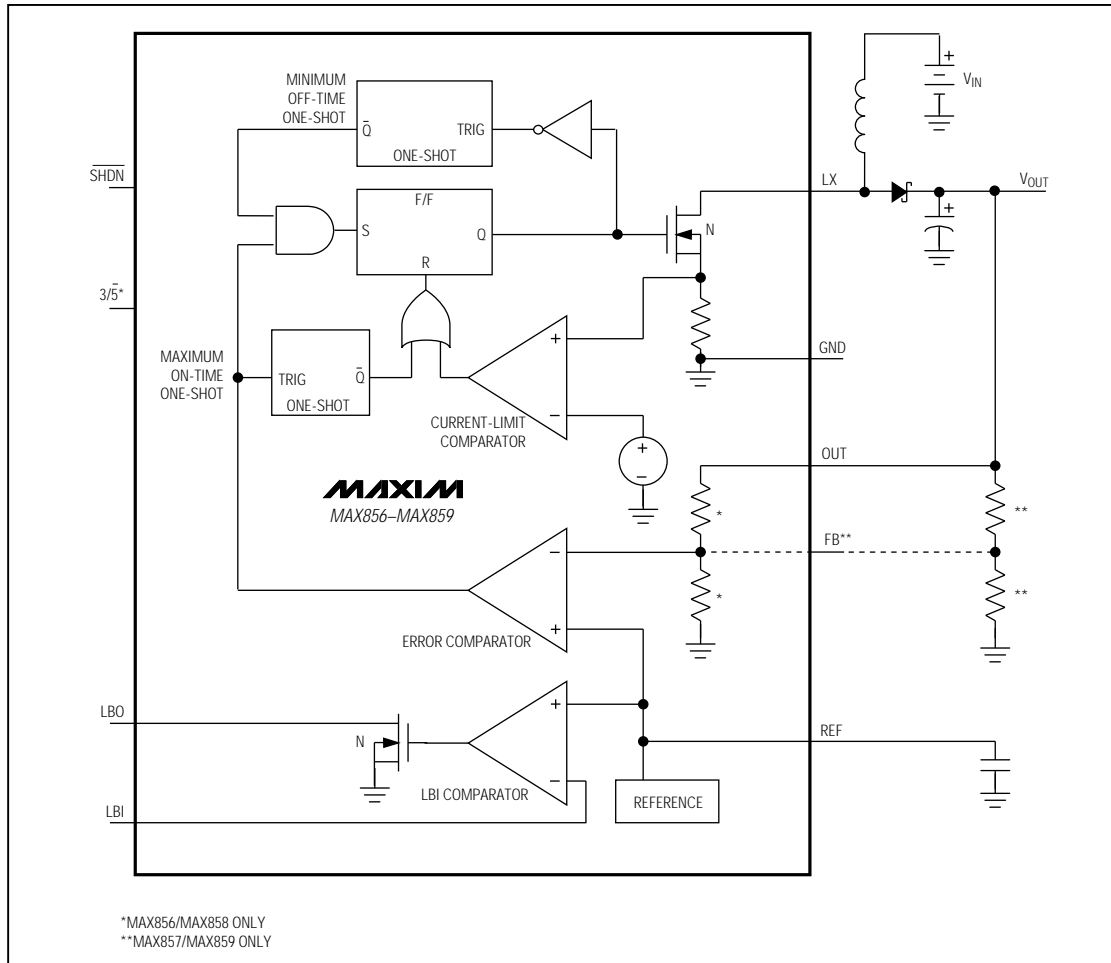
MINIMUM OFF-TIME ONE-SHOT
$\bar{Q}$
TRIG
ONE-SHOT
$V_{IN}$
$\overline{SHDN}$
F/F
S
Q
R
LX
$V_{OUT}$
N
$3/\bar{5}$*
MAXIMUM ON-TIME ONE-SHOT
TRIG
$\bar{Q}$
ONE-SHOT
GND
CURRENT-LIMIT COMPARATOR
OUT
MAXIM
MAX856–MAX859
*
**
FB**
*
**
ERROR COMPARATOR
LBO
N
REF
LBI COMPARATOR
LBI
REFERENCE

*MAX856/MAX858 ONLY
**MAX857/MAX859 ONLY